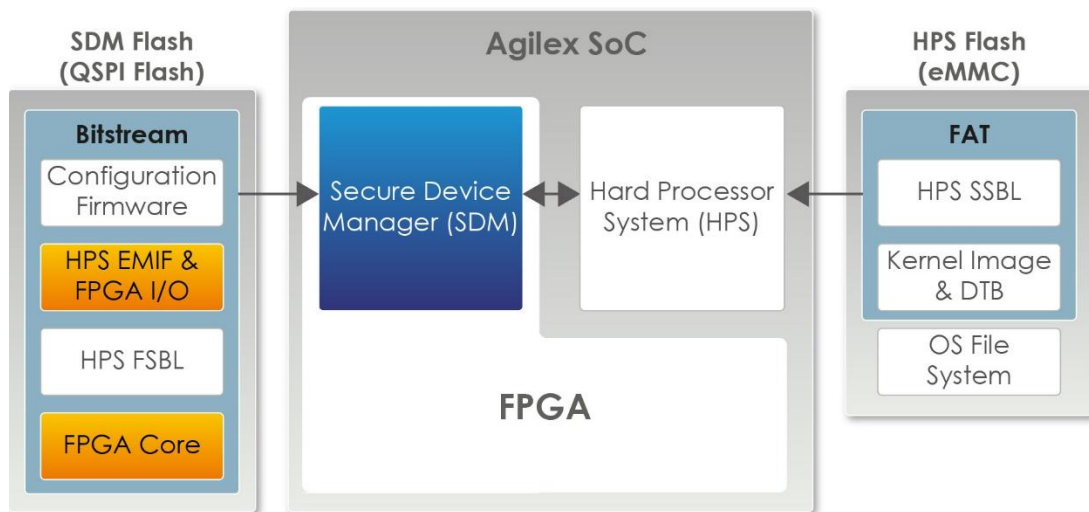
SDM Flash (QSPI Flash)

Bitstream

Configuration Firmware

HPS EMIF & FPGA I/O

HPS FSBL

FPGA Core

Agilex SoC

Secure Device Manager (SDM)

Hard Processor System (HPS)

FPGA

HPS Flash (eMMC)

FAT

HPS SSBL

Kernel Image & DTB

OS File System